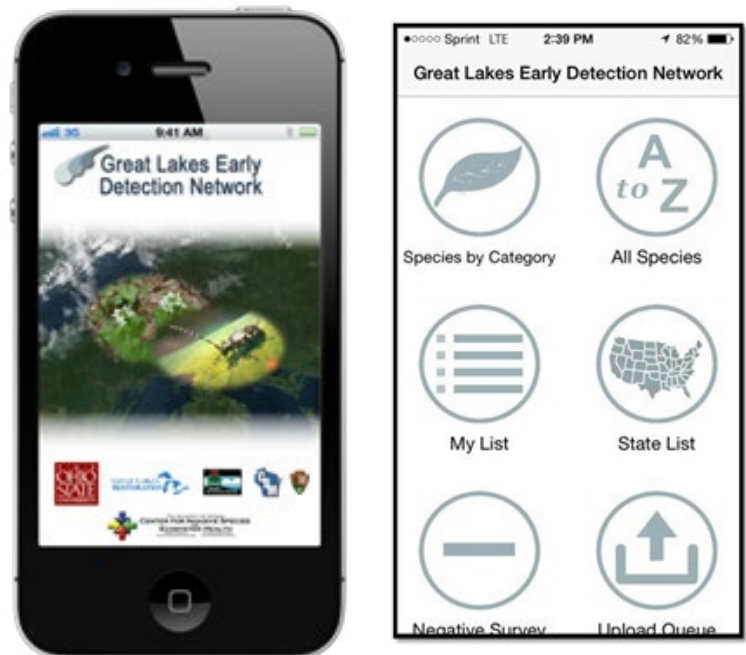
3G 9:41 AM

Great Lakes Early Detection Network

OHIO STATE

GREAT LAKES RESTORATION

CENTER FOR INVASIVE SPECIES AND ECOSYSTEM HEALTH

●○○○○ Sprint LTE 2:39 PM 82%

Great Lakes Early Detection Network

Species by Category

A to Z

All Species

My List

State List

Negative Survey

Upload Queue